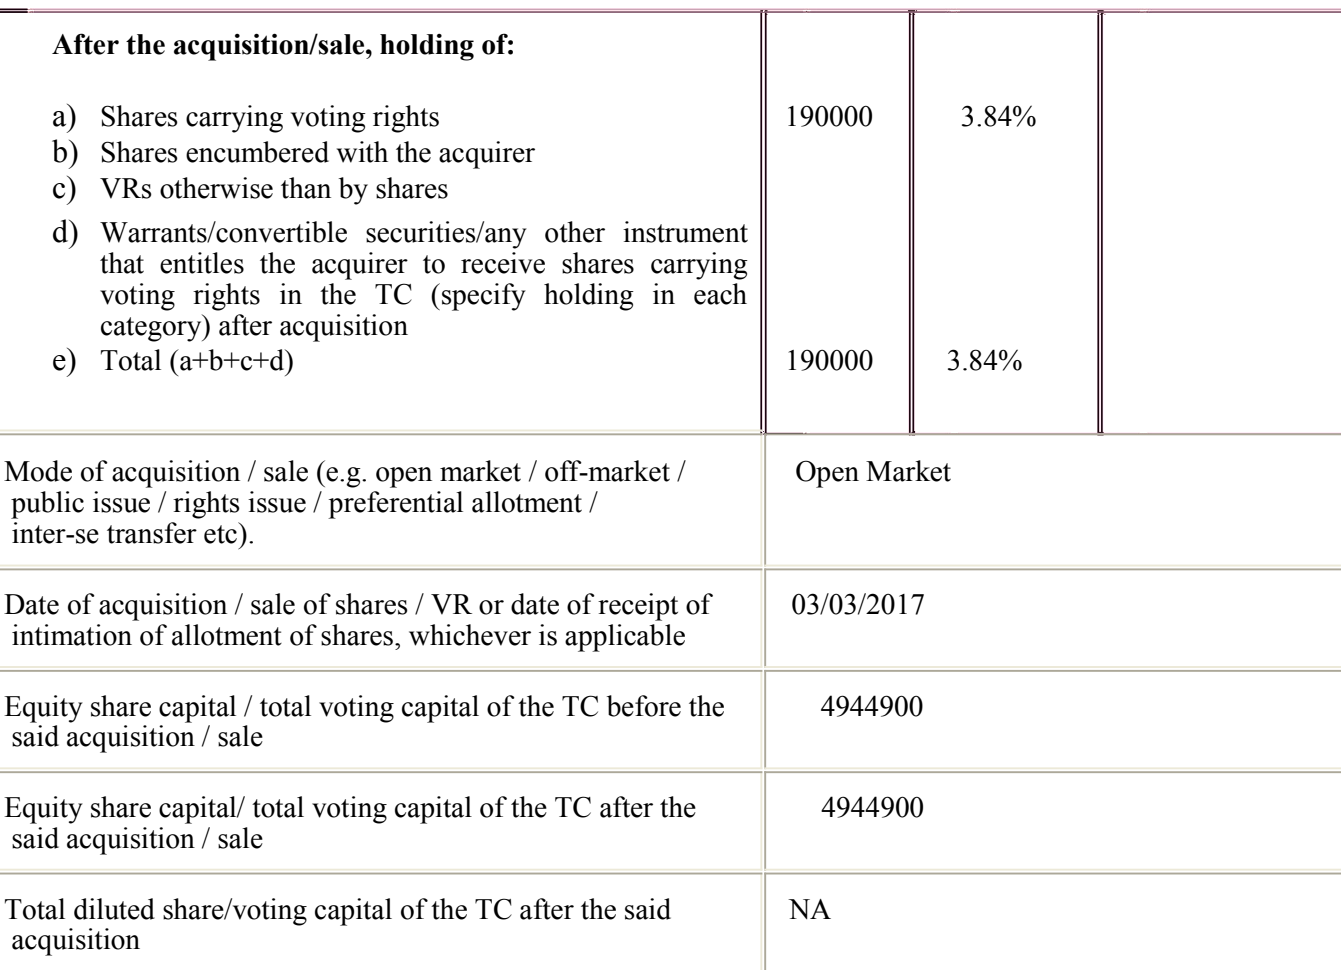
| After the acquisition/sale, holding of:<br><br>a) Shares carrying voting rights<br>b) Shares encumbered with the acquirer<br>c) VRs otherwise than by shares<br>d) Warrants/convertible securities/any other instrument that entitles the acquirer to receive shares carrying voting rights in the TC (specify holding in each category) after acquisition<br>e) Total (a+b+c+d) | 190000<br><br><br><br>190000 | 3.84%<br><br><br><br>3.84% | |
|---|---|---|---|
| Mode of acquisition / sale (e.g. open market / off-market / public issue / rights issue / preferential allotment / inter-se transfer etc). | Open Market | | |
| Date of acquisition / sale of shares / VR or date of receipt of intimation of allotment of shares, whichever is applicable | 03/03/2017 | | |
| Equity share capital / total voting capital of the TC before the said acquisition / sale | 4944900 | | |
| Equity share capital/ total voting capital of the TC after the said acquisition / sale | 4944900 | | |
| Total diluted share/voting capital of the TC after the said acquisition | NA | | |